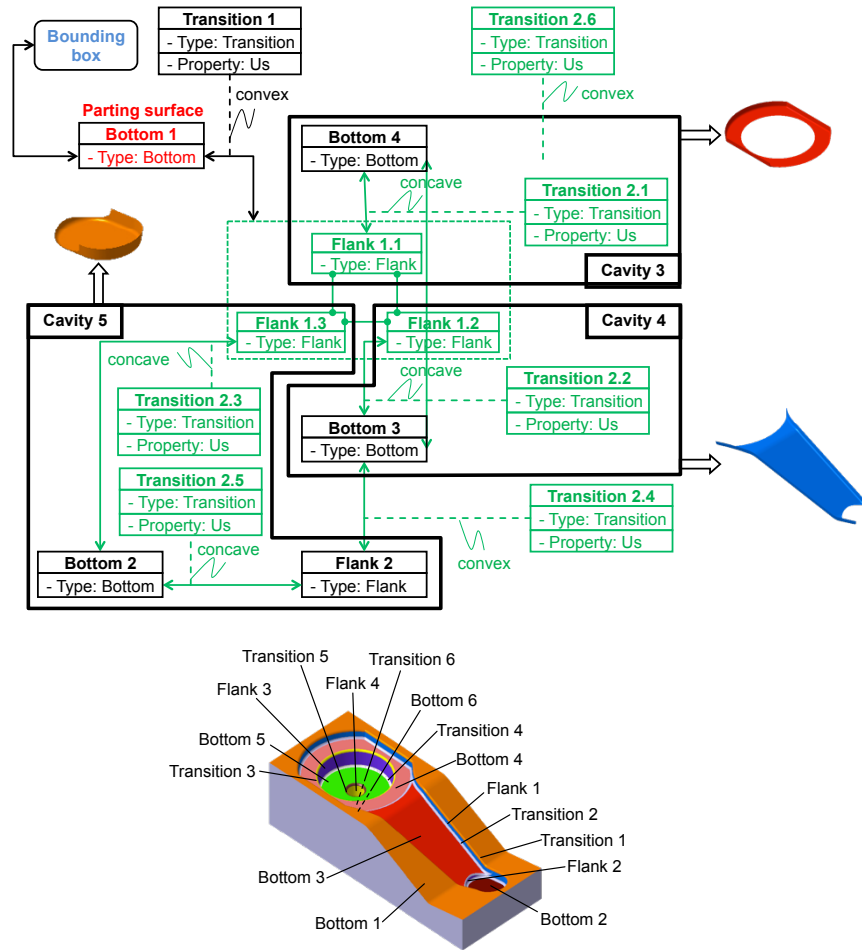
Bounding box

Transition 1
- Type: Transition
- Property: Us

convex

Parting surface
Bottom 1
- Type: Bottom

Transition 2.6
- Type: Transition
- Property: Us

convex

Bottom 4
- Type: Bottom

concave

Transition 2.1
- Type: Transition
- Property: Us

Flank 1.1
- Type: Flank

Cavity 3

Cavity 5

Flank 1.3
- Type: Flank

Flank 1.2
- Type: Flank

Cavity 4

concave

concave

Transition 2.3
- Type: Transition
- Property: Us

Transition 2.2
- Type: Transition
- Property: Us

Bottom 3
- Type: Bottom

Transition 2.5
- Type: Transition
- Property: Us

Transition 2.4
- Type: Transition
- Property: Us

concave

Bottom 2
- Type: Bottom

Flank 2
- Type: Flank

convex

Transition 5
Transition 6
Flank 3
Flank 4
Bottom 6
Transition 4
Bottom 5
Bottom 4
Transition 3
Flank 1
Transition 2
Transition 1
Flank 2
Bottom 3
Bottom 1
Bottom 2